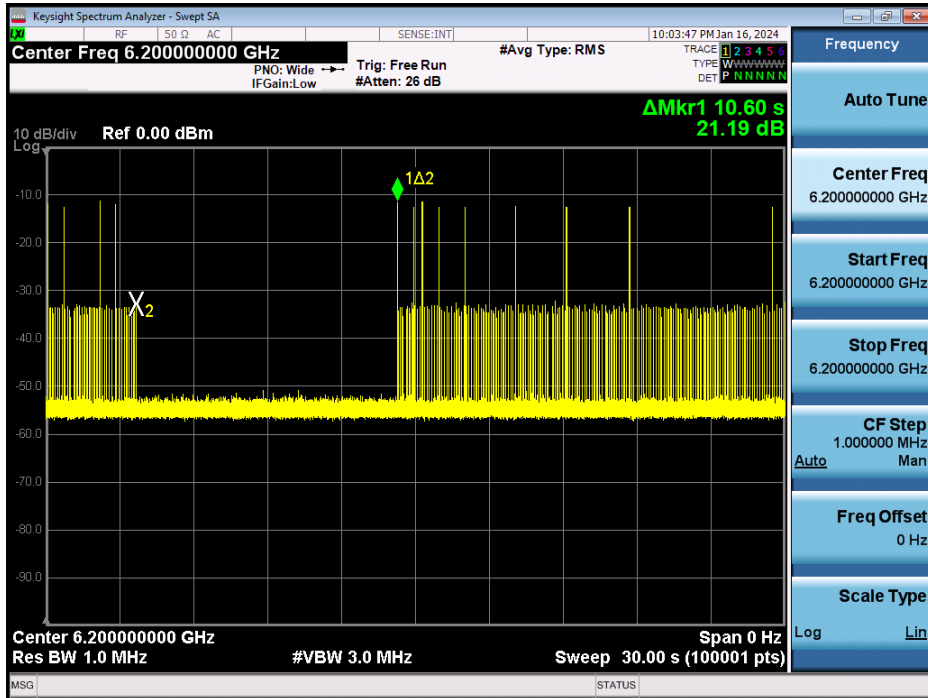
Keysight Spectrum Analyzer - Swept SA

LXI RF 50 Ω AC SENSE:INT 10:03:47 PM Jan 16, 2024

Center Freq 6.200000000 GHz

PNO: Wide
IFGain:Low

Trig: Free Run
#Atten: 26 dB

#Avg Type: RMS

TRACE 1 2 3 4 5 6
TYPE W W W W W W
DET P N N N N N

Frequency

ΔMkr1 10.60 s
21.19 dB

10 dB/div Ref 0.00 dBm
Log

-10.0
-20.0
-30.0
-40.0
-50.0
-60.0
-70.0
-80.0
-90.0

1Δ2

X2

Center 6.200000000 GHz
Res BW 1.0 MHz

#VBW 3.0 MHz

Span 0 Hz
Sweep 30.00 s (100001 pts)

Auto Tune

Center Freq
6.200000000 GHz

Start Freq
6.200000000 GHz

Stop Freq
6.200000000 GHz

CF Step
1.000000 MHz
Auto Man

Freq Offset
0 Hz

Scale Type
Log Lin

MSG

STATUS